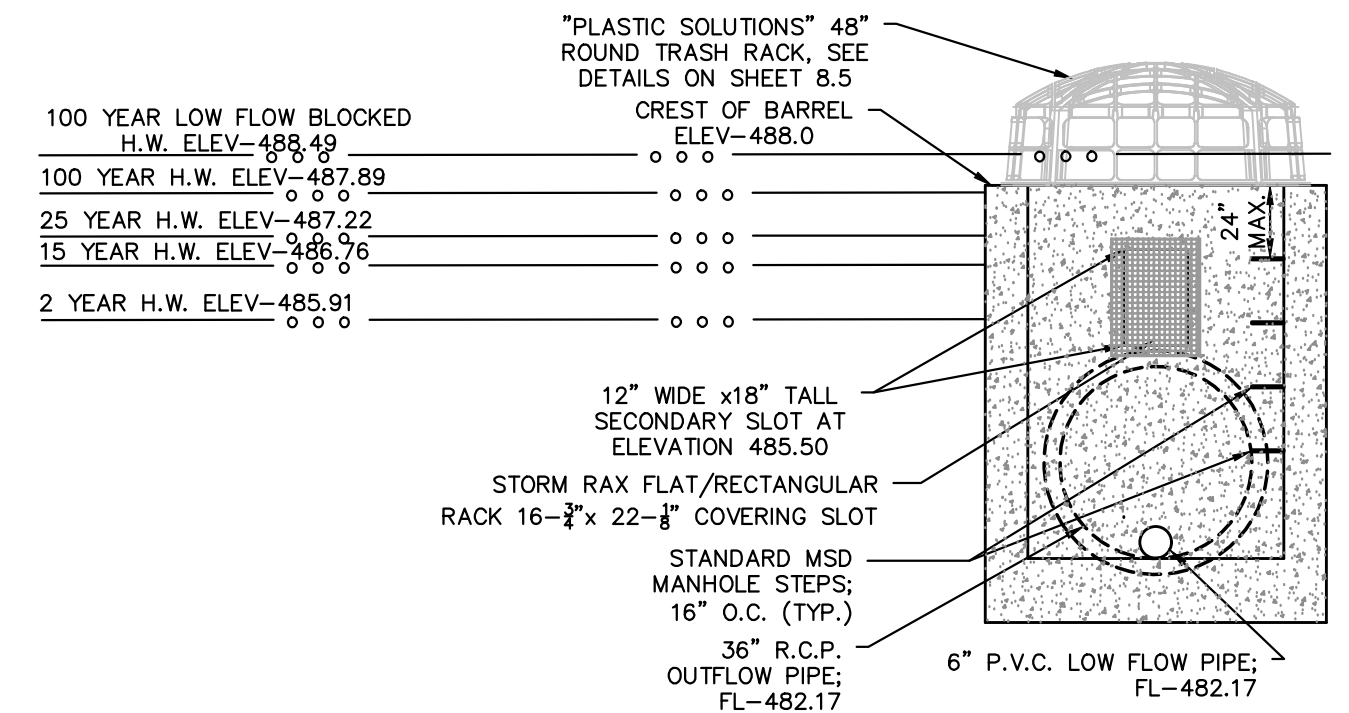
"PLASTIC SOLUTIONS" 48" ROUND TRASH RACK, SEE DETAILS ON SHEET 8.5

CREST OF BARREL ELEV–488.0

100 YEAR LOW FLOW BLOCKED H.W. ELEV–488.49

100 YEAR H.W. ELEV–487.89

25 YEAR H.W. ELEV–487.22

15 YEAR H.W. ELEV–486.76

2 YEAR H.W. ELEV–485.91

24" MAX

12" WIDE x18" TALL SECONDARY SLOT AT ELEVATION 485.50

STORM RAX FLAT/RECTANGULAR RACK 16–$\frac{3}{4}$"x 22–$\frac{1}{8}$" COVERING SLOT

STANDARD MSD MANHOLE STEPS; 16" O.C. (TYP.)

36" R.C.P. OUTFLOW PIPE; FL–482.17

6" P.V.C. LOW FLOW PIPE; FL–482.17